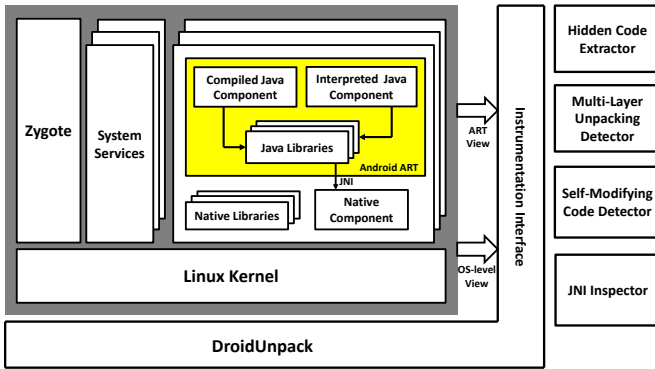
Zygote

System Services

Compiled Java Component

Interpreted Java Component

Java Libraries

Android ART

JNI

Native Libraries

Native Component

Linux Kernel

ART View

OS-level View

Instrumentation Interface

DroidUnpack

Hidden Code Extractor

Multi-Layer Unpacking Detector

Self-Modifying Code Detector

JNI Inspector